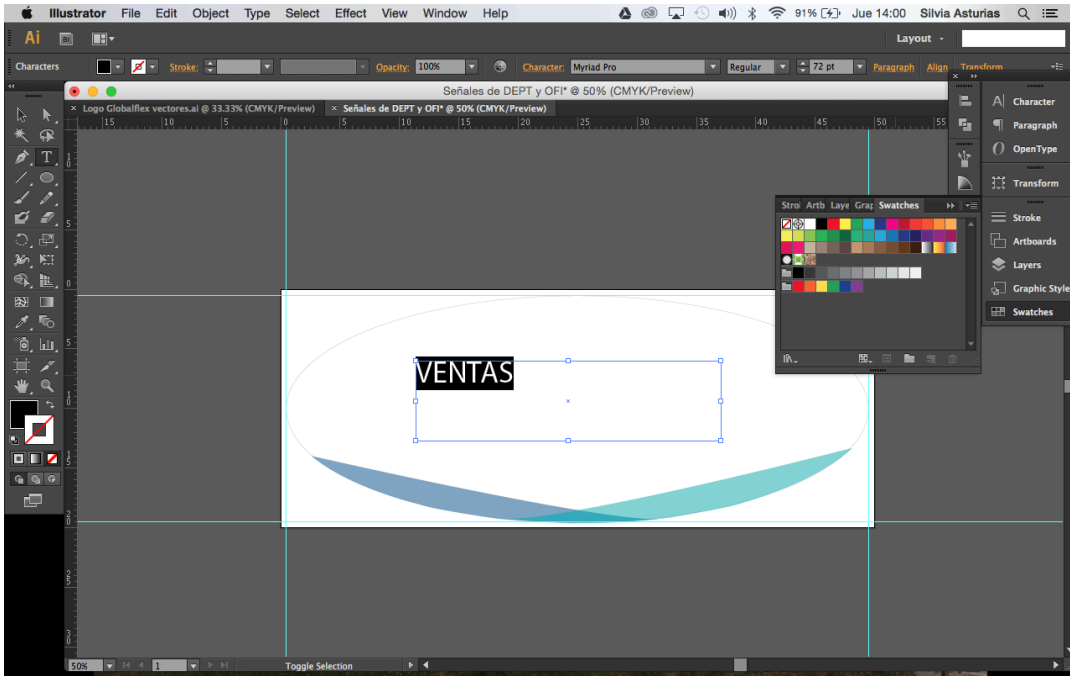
Illustrator File Edit Object Type Select Effect View Window Help

91% Jue 14:00 Silvia Asturias

Ai Br

Layout

Characters Stroke: Opacity: 100% Character: Myriad Pro Regular 72 pt Paragraph Align Transform

Señales de DEPT y OFI* @ 50% (CMYK/Preview)

Logo Globalflex vectores.ai @ 33.33% (CMYK/Preview)

Señales de DEPT y OFI* @ 50% (CMYK/Preview)

15 10 5 0 5 10 15 20 25 30 35 40 45 50 55

Character
Paragraph
OpenType
Transform
Stroke
Artboards
Layers
Graphic Style
Swatches

Stro Artb Laye Grap Swatches

VENTAS

50% 1 Toggle Selection